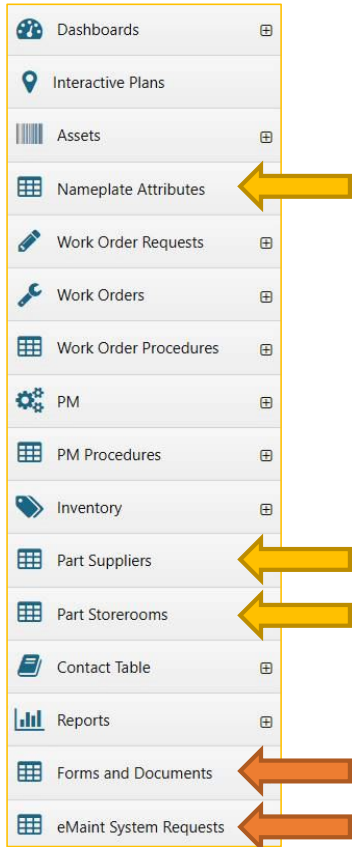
Dashboards ⊞
Interactive Plans
Assets ⊞
Nameplate Attributes
Work Order Requests ⊞
Work Orders ⊞
Work Order Procedures ⊞
PM ⊞
PM Procedures ⊞
Inventory ⊞
Part Suppliers
Part Storerooms
Contact Table ⊞
Reports ⊞
Forms and Documents
eMaint System Requests